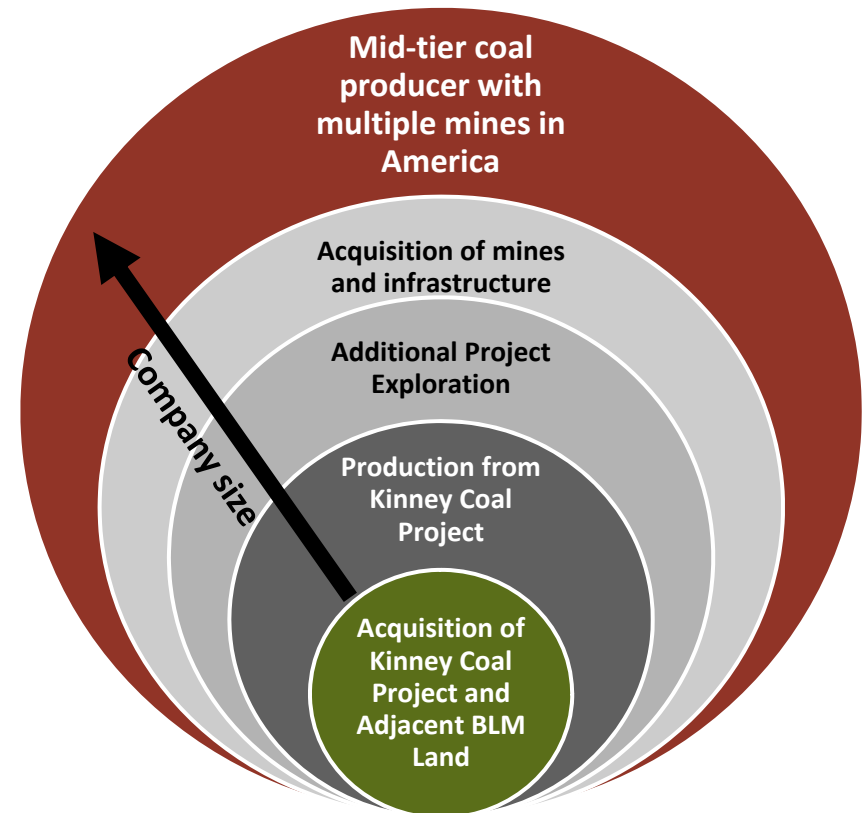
Mid-tier coal producer with multiple mines in America

Acquisition of mines and infrastructure

Additional Project Exploration

Production from Kinney Coal Project

Acquisition of Kinney Coal Project and Adjacent BLM Land

Company size